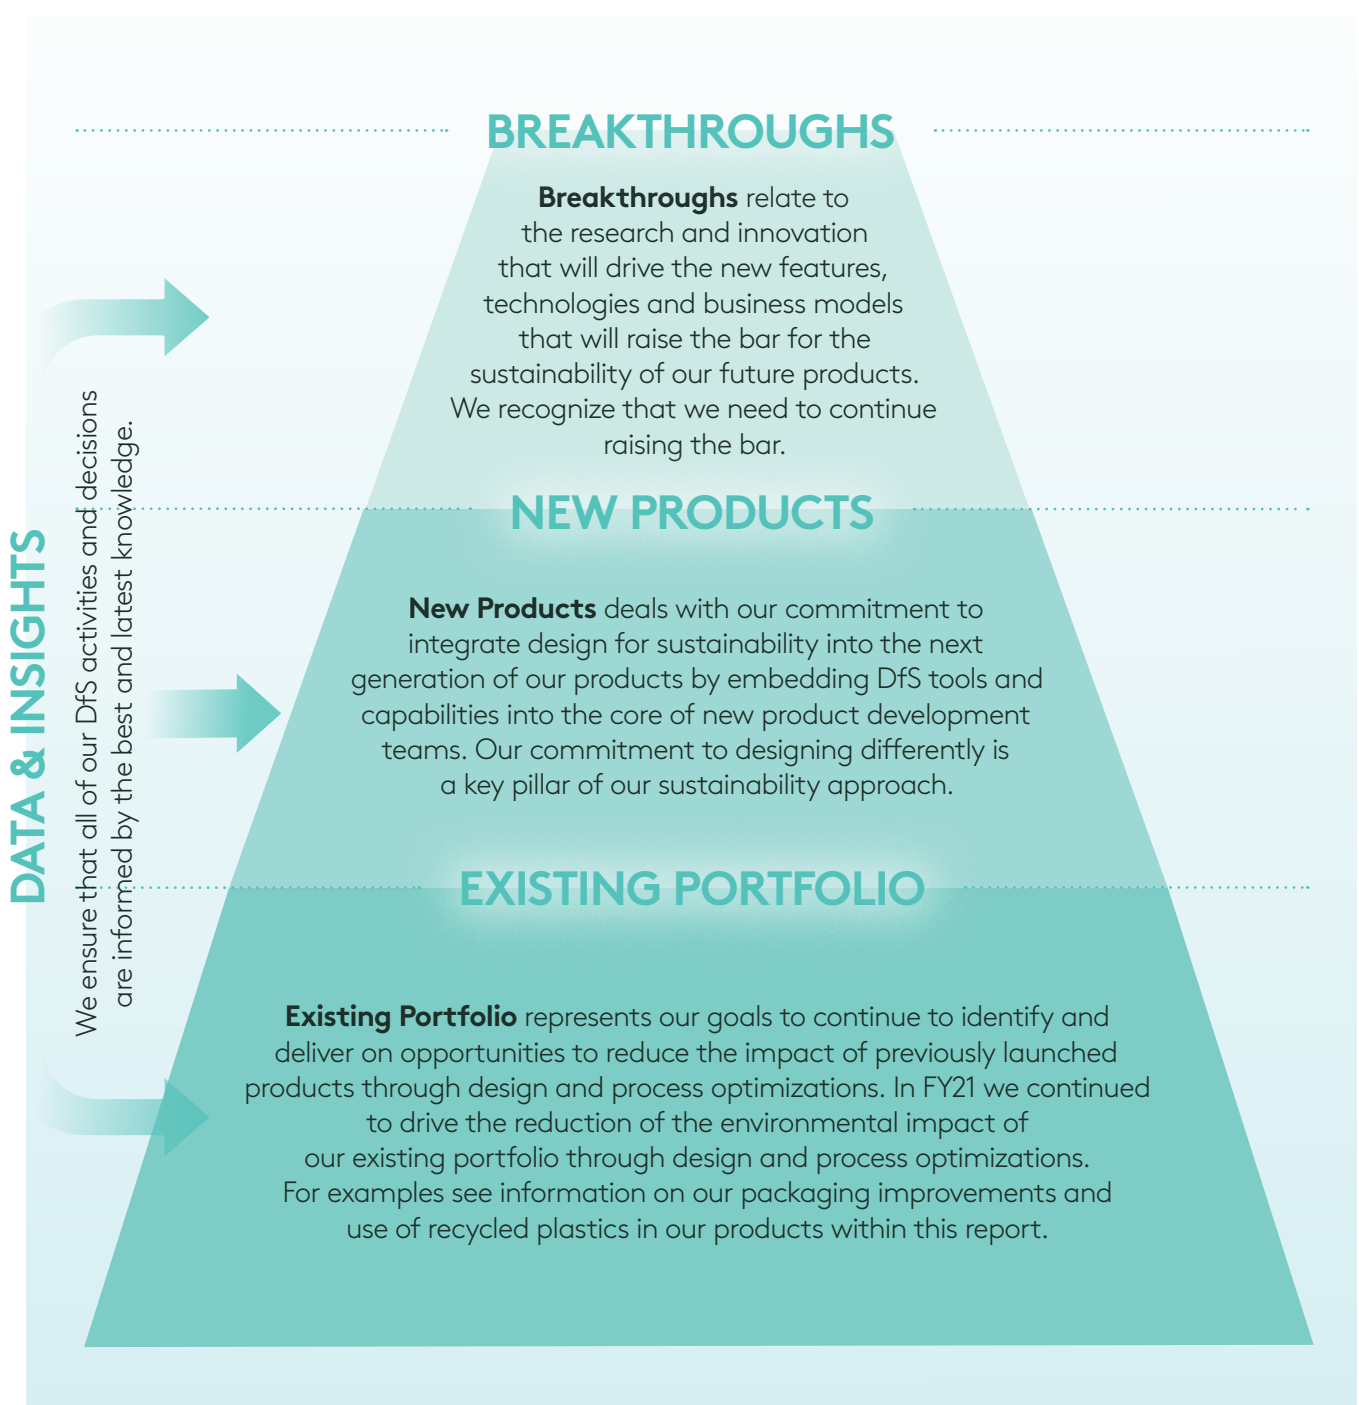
DATA & INSIGHTS

We ensure that all of our DfS activities and decisions are informed by the best and latest knowledge.

BREAKTHROUGHS

**Breakthroughs** relate to the research and innovation that will drive the new features, technologies and business models that will raise the bar for the sustainability of our future products. We recognize that we need to continue raising the bar.

NEW PRODUCTS

**New Products** deals with our commitment to integrate design for sustainability into the next generation of our products by embedding DfS tools and capabilities into the core of new product development teams. Our commitment to designing differently is a key pillar of our sustainability approach.

EXISTING PORTFOLIO

**Existing Portfolio** represents our goals to continue to identify and deliver on opportunities to reduce the impact of previously launched products through design and process optimizations. In FY21 we continued to drive the reduction of the environmental impact of our existing portfolio through design and process optimizations. For examples see information on our packaging improvements and use of recycled plastics in our products within this report.